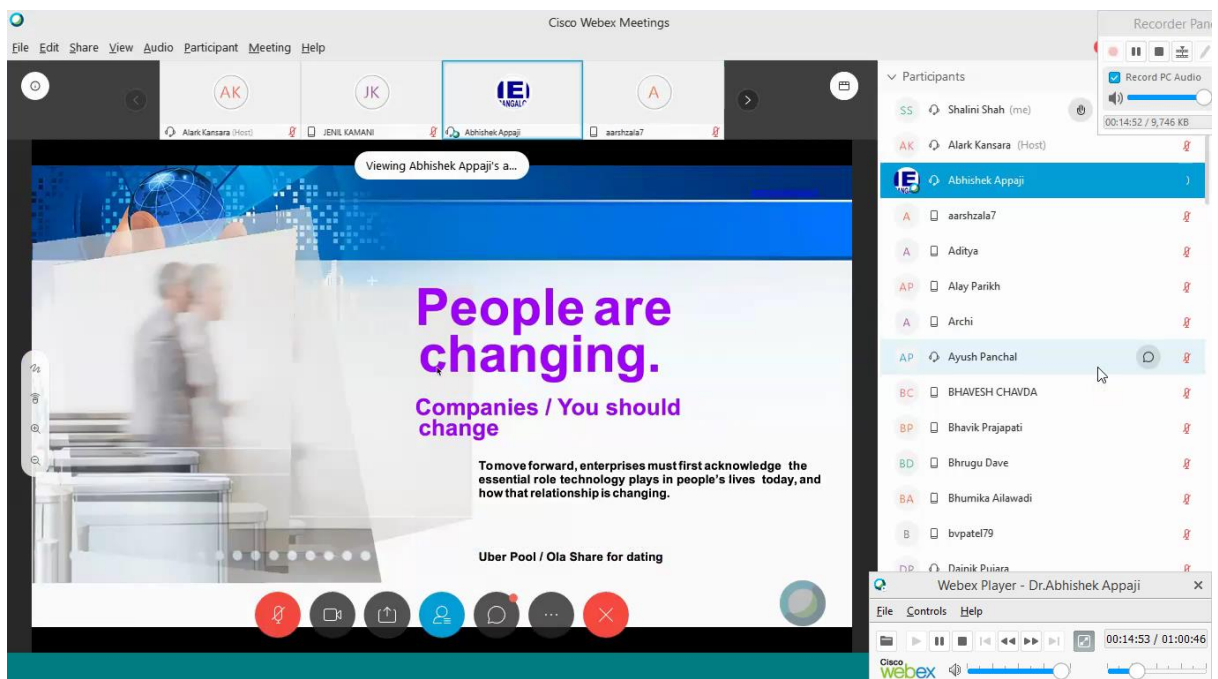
Cisco Webex Meetings

Recorder Pane

File Edit Share View Audio Participant Meeting Help

AK JK A

Alark Kansara (Host) JENIL KAMANI Abhishek Appaji aarshzala7

Viewing Abhishek Appaji's a...

People are changing.

Companies / You should change

To move forward, enterprises must first acknowledge the essential role technology plays in people's lives today, and how that relationship is changing.

Uber Pool / Ola Share for dating

Participants

Record PC Audio

00:14:52 / 9,746 KB

SS Shalini Shah (me)
AK Alark Kansara (Host)
Abhishek Appaji
A aarshzala7
A Aditya
AP Alay Parikh
A Archi
AP Ayush Panchal
BC BHAVESH CHAVDA
BP Bhavik Prajapati
BD Bhrugu Dave
BA Bhumika Ailawadi
B bvpatel79
DP Dainik Pujara

Webex Player - Dr.Abhishek Appaji

File Controls Help

00:14:53 / 01:00:46

Cisco webex